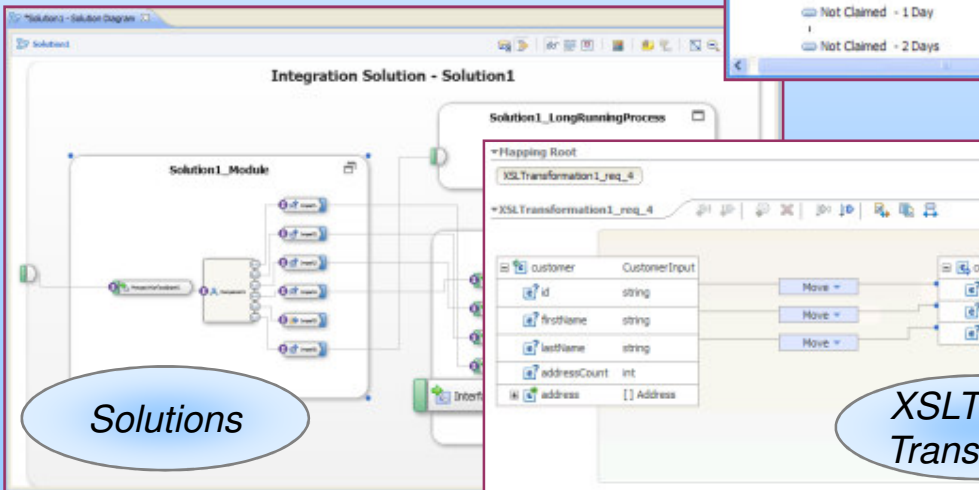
*Solution1 - Solution Diagram

Solution1

Integration Solution - Solution1

Solution1_LongRunningProcess

Solution1_Module

Interf

Solutions

Not Claimed - 1 Day

Not Claimed - 2 Days

Mapping Root

XSLTransformation1_req_4

XSLTransformation1_req_4

| customer | CustomerInput |
|---|---|
| id | string |
| firstName | string |
| lastName | string |
| addressCount | int |
| address | [] Address |

Move

Move

Move

XSLT

Trans